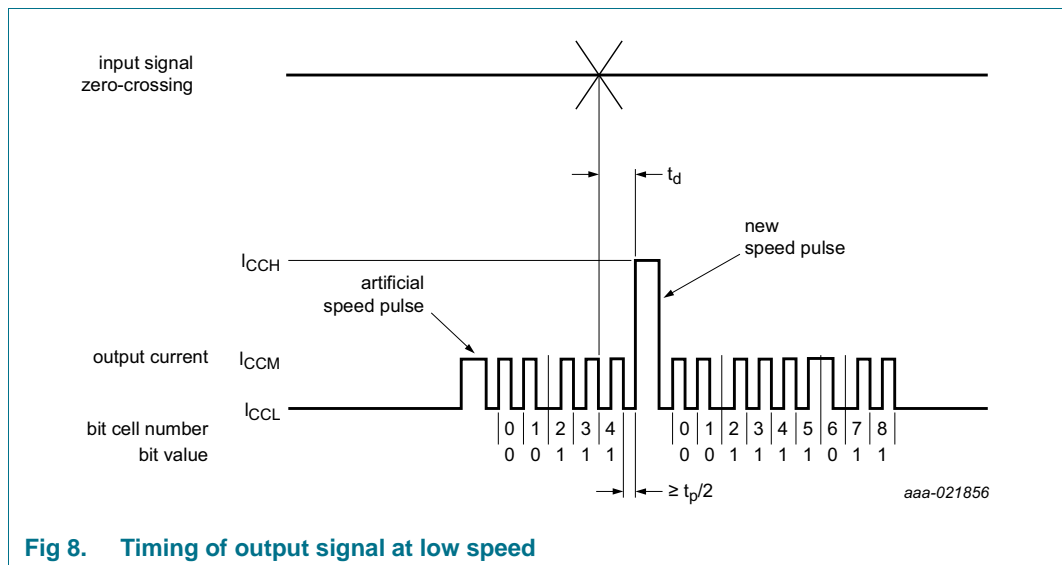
input signal
zero-crossing

$t_d$

new
speed pulse

$I_{CCH}$

artificial
speed pulse

output current $I_{CCM}$

$I_{CCL}$

bit cell number 0 1 2 3 4 0 1 2 3 4 5 6 7 8
bit value 0 0 1 1 1 0 0 1 1 1 1 0 1 1

$\geq t_p/2$

aaa-021856

Fig 8. Timing of output signal at low speed